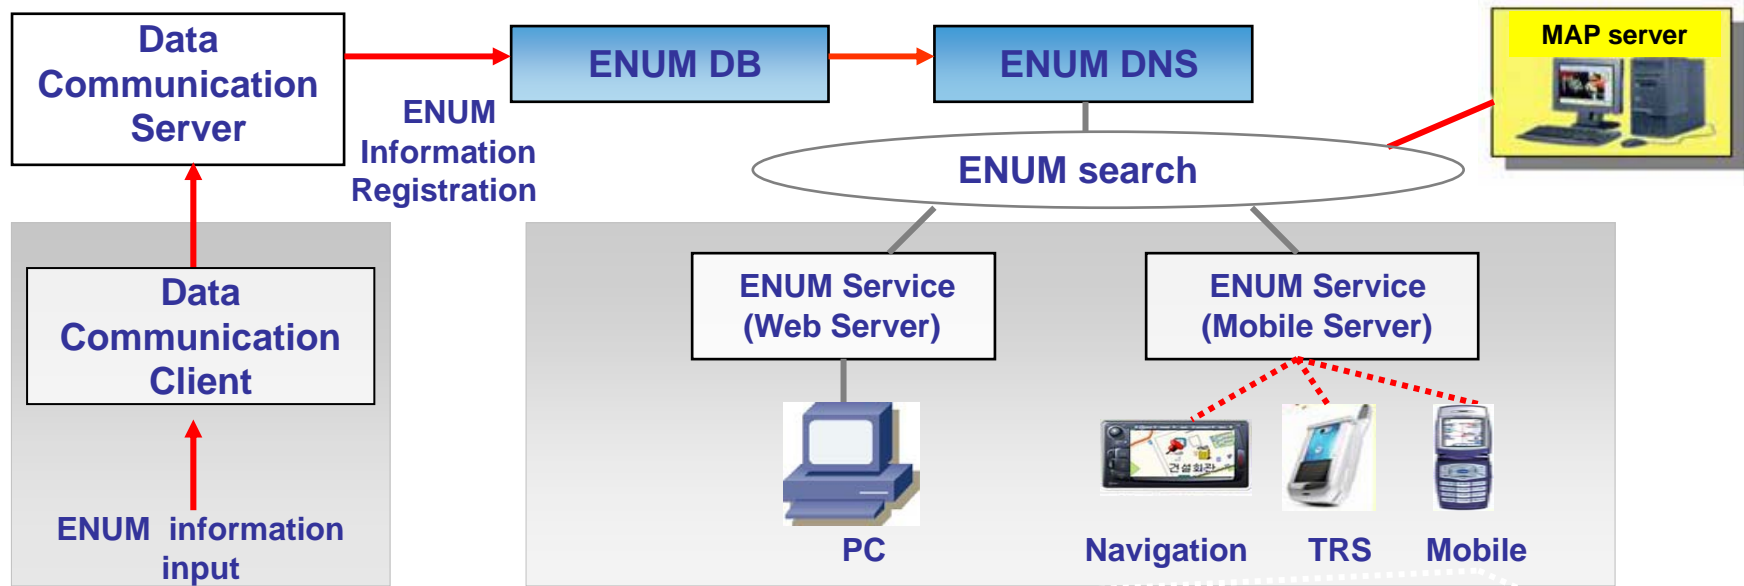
Data Communication Server

ENUM DB

ENUM DNS

MAP server

ENUM Information Registration

ENUM search

Data Communication Client

ENUM Service (Web Server)

ENUM Service (Mobile Server)

ENUM information input

PC

Navigation

TRS

Mobile